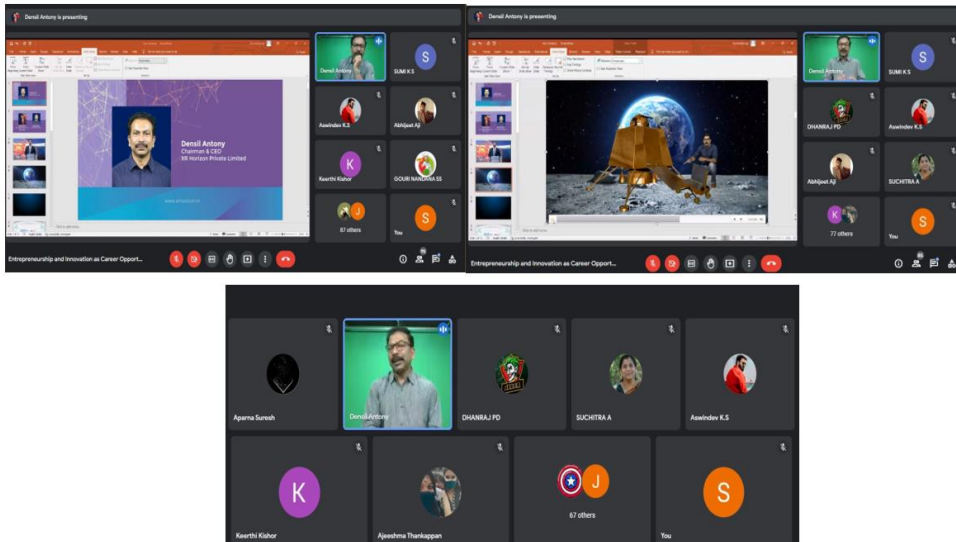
Densil Antony is presenting

Densil Antony
Chairman & CEO
XR Horizon Private Limited

Densil Antony
SUMI K S
Aswindev K.S
Abhijeet Aji
Keerthi Kishor
GOURI NANDANA SS
87 others
You

Entrepreneurship and Innovation as Career Opport...

Densil Antony is presenting

Densil Antony
SUMI K S
DHANRAJ PD
Aswindev K.S
Abhijeet Aji
SUCHITRA A
77 others
You

Entrepreneurship and Innovation as Career Opport...

Aparna Suresh
Densil Antony
DHANRAJ PD
SUCHITRA A
Aswindev K.S
Keerthi Kishor
Ajeeshma Thankappan
67 others
You